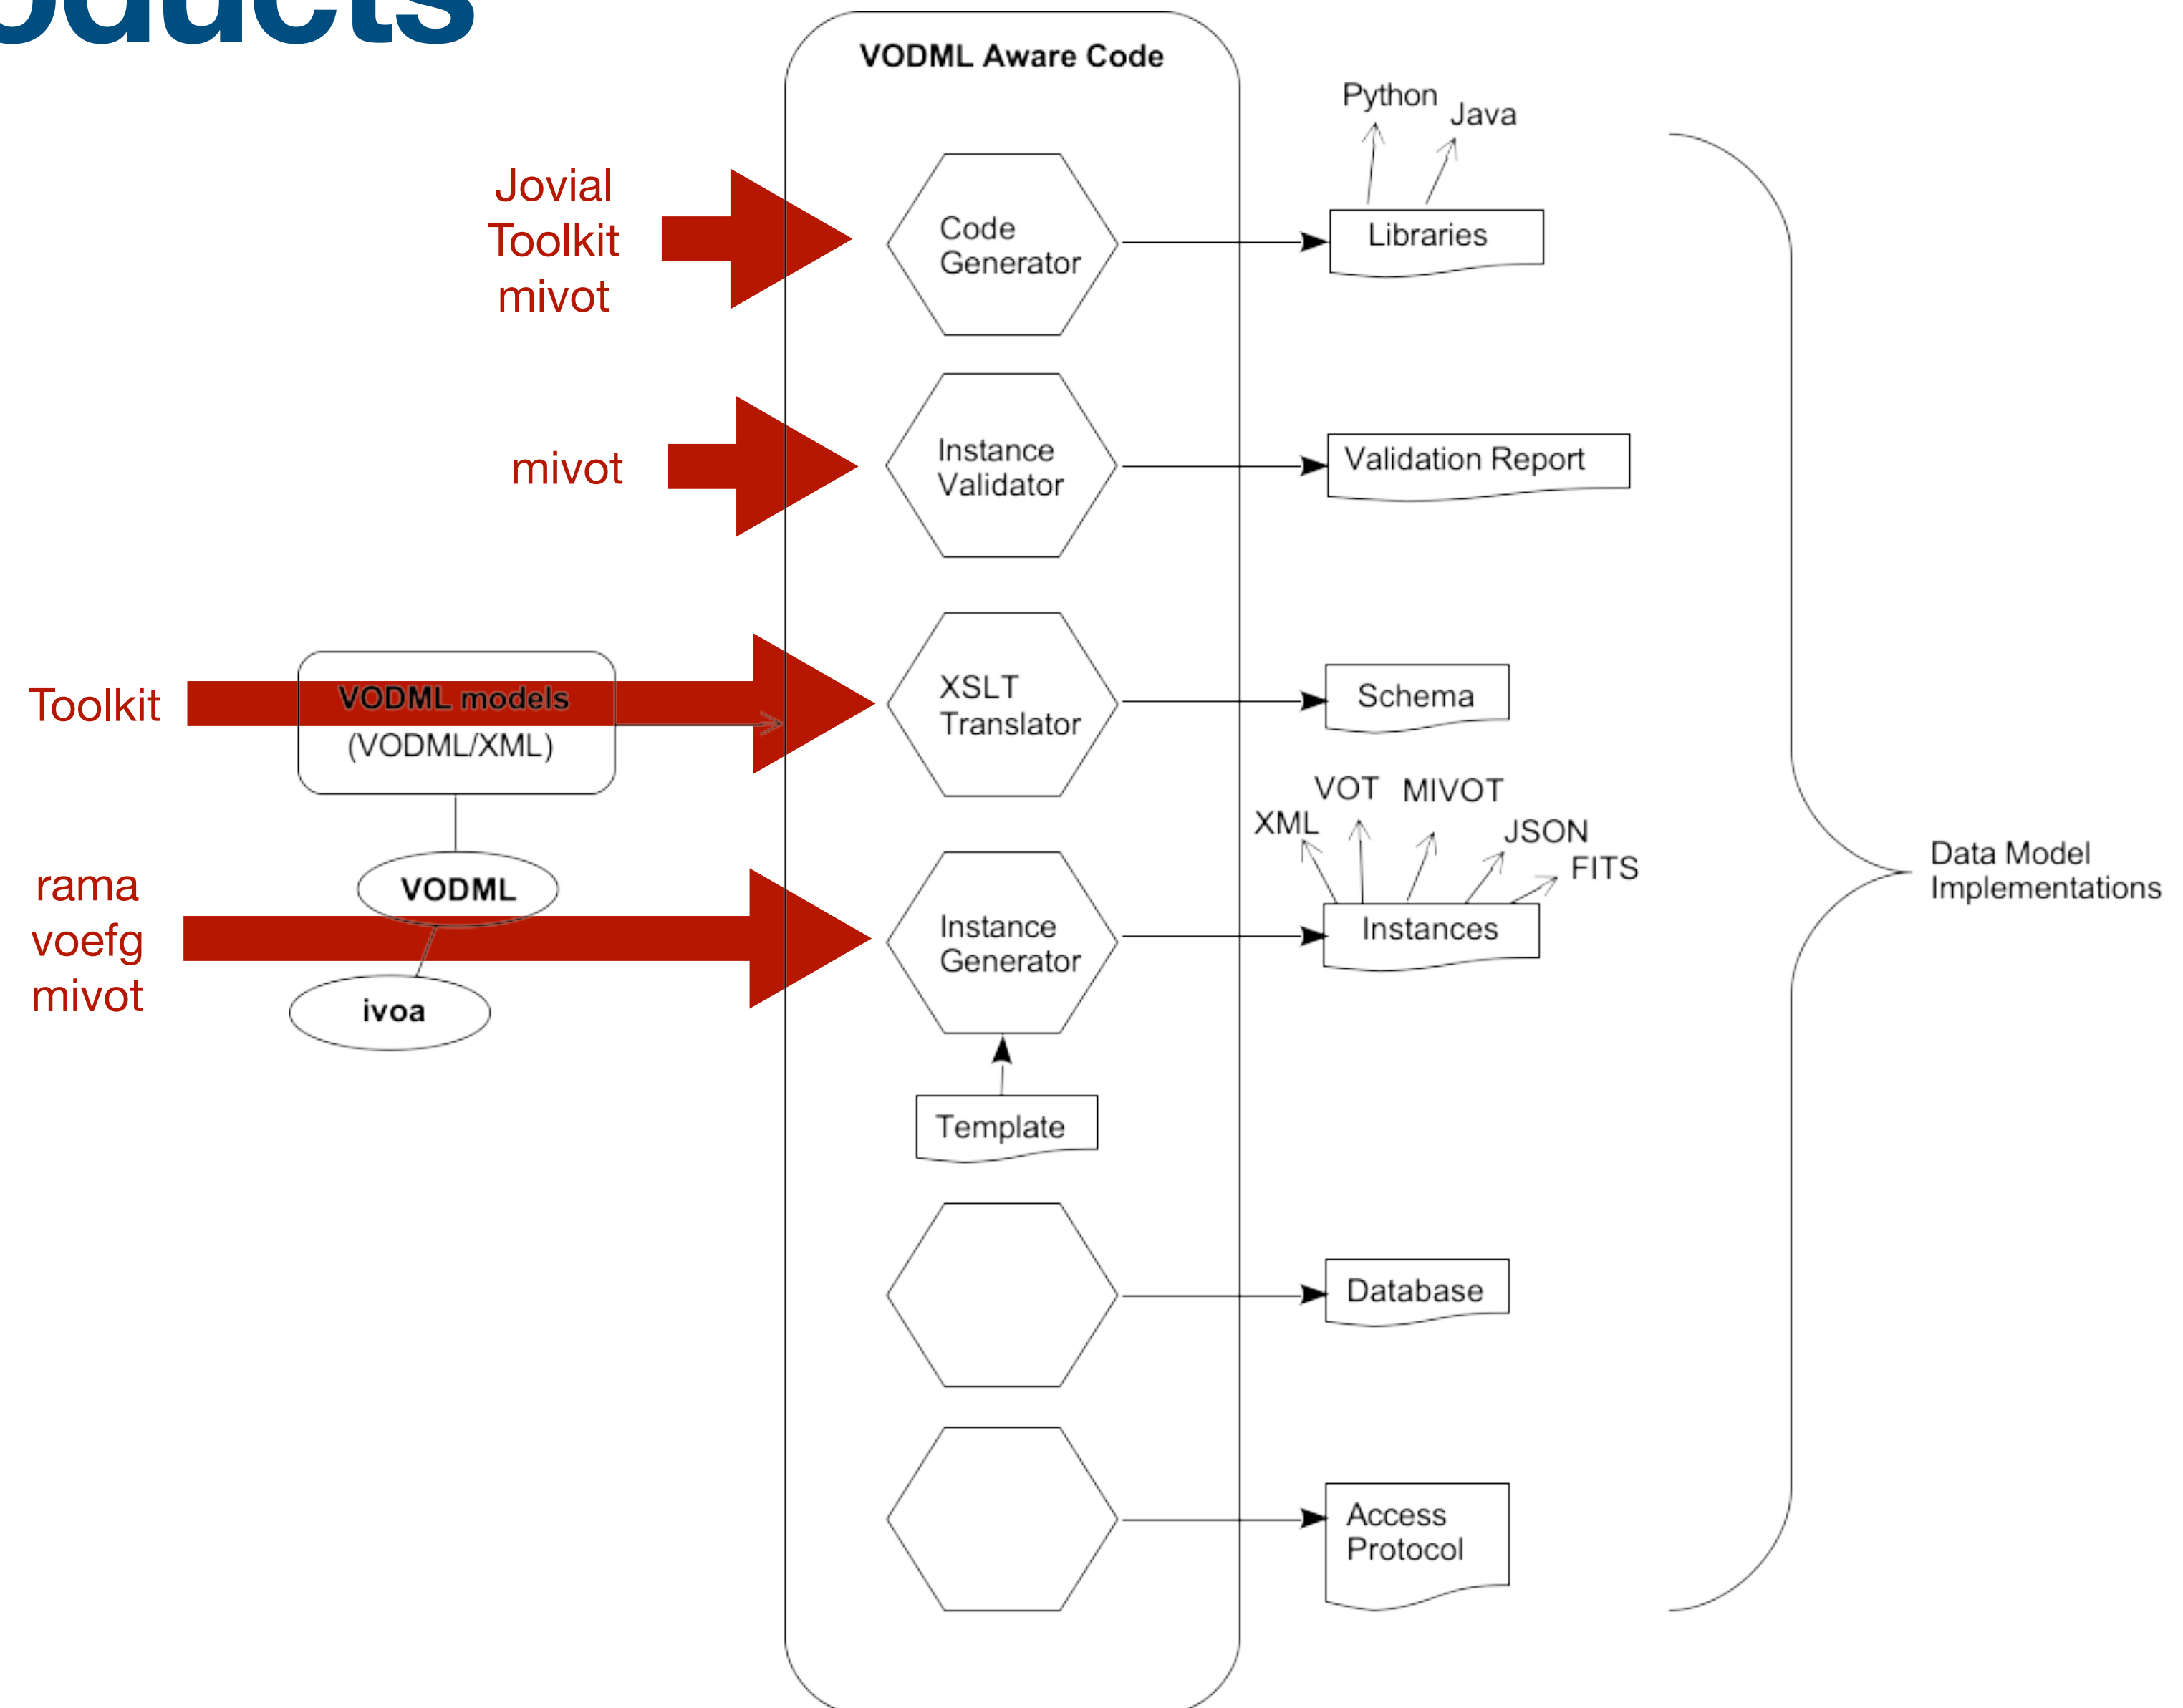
oducts

VODML Aware Code

Jovial
Toolkit
mivot

Code Generator

Python
Java

Libraries

mivot

Instance Validator

Validation Report

Toolkit

VODML models
(VODML/XML)

XSLT Translator

Schema

VOT MIVOT
XML
JSON
FITS

rama
voefg
mivot

VODML

ivoa

Instance Generator

Instances

Data Model Implementations

Template

Database

Access Protocol